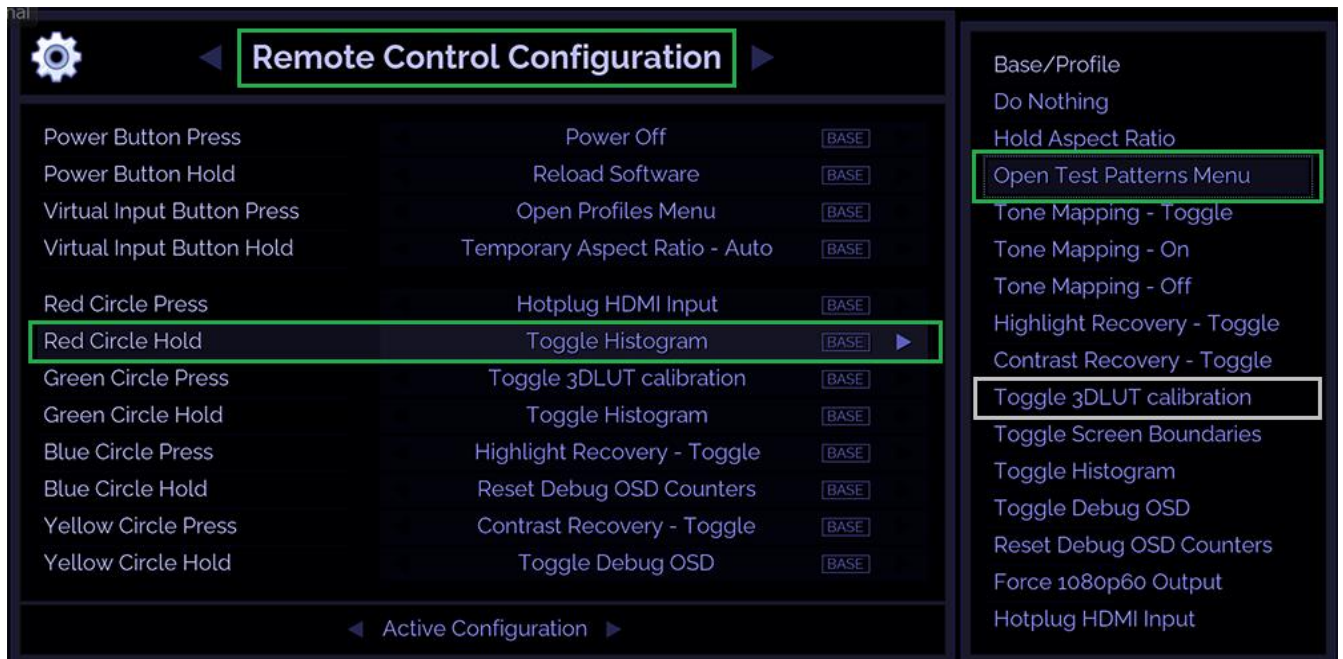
nal

Remote Control Configuration

| | | |
|---|---|---|
| Power Button Press | Power Off | BASE |
| Power Button Hold | Reload Software | BASE |
| Virtual Input Button Press | Open Profiles Menu | BASE |
| Virtual Input Button Hold | Temporary Aspect Ratio - Auto | BASE |
| Red Circle Press | Hotplug HDMI Input | BASE |
| Red Circle Hold | Toggle Histogram | BASE |
| Green Circle Press | Toggle 3DLUT calibration | BASE |
| Green Circle Hold | Toggle Histogram | BASE |
| Blue Circle Press | Highlight Recovery - Toggle | BASE |
| Blue Circle Hold | Reset Debug OSD Counters | BASE |
| Yellow Circle Press | Contrast Recovery - Toggle | BASE |
| Yellow Circle Hold | Toggle Debug OSD | BASE |

Active Configuration

Base/Profile
Do Nothing
Hold Aspect Ratio
Open Test Patterns Menu
Tone Mapping - Toggle
Tone Mapping - On
Tone Mapping - Off
Highlight Recovery - Toggle
Contrast Recovery - Toggle
Toggle 3DLUT calibration
Toggle Screen Boundaries
Toggle Histogram
Toggle Debug OSD
Reset Debug OSD Counters
Force 1080p60 Output
Hotplug HDMI Input